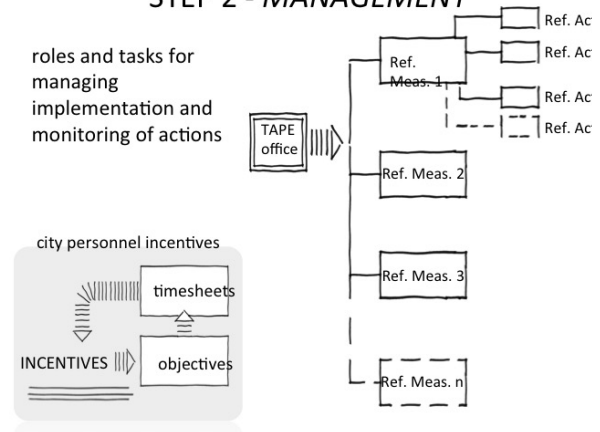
STEP 2 - MANAGEMENT

roles and tasks for managing implementation and monitoring of actions

TAPE office

Ref. Meas. 1

Ref. Act

Ref. Act

Ref. Act

Ref. Act

Ref. Meas. 2

Ref. Meas. 3

Ref. Meas. n

city personnel incentives

timesheets

INCENTIVES

objectives